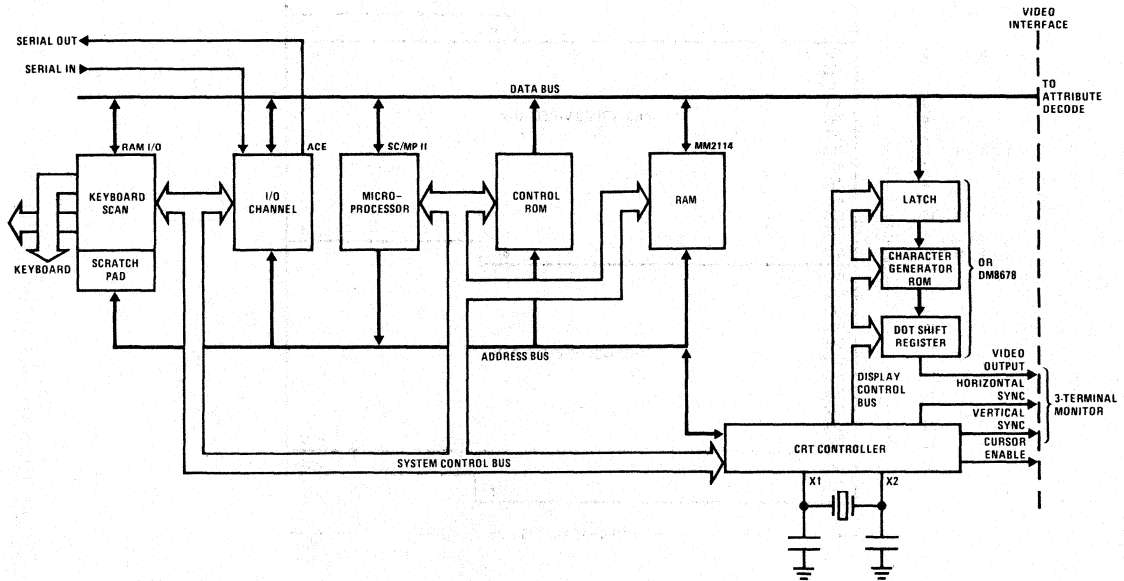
VIDEO INTERFACE

SERIAL OUT
SERIAL IN
DATA BUS
TO ATTRIBUTE DECODE

RAM I/O
ACE
SC/MP II
MM2114

KEYBOARD SCAN
SCRATCH PAD
KEYBOARD
I/O CHANNEL
MICRO-PROCESSOR
CONTROL ROM
RAM

LATCH
CHARACTER GENERATOR ROM
DOT SHIFT REGISTER
OR DM8678

ADDRESS BUS
DISPLAY CONTROL BUS
VIDEO OUTPUT
HORIZONTAL SYNC
VERTICAL SYNC
CURSOR ENABLE
3-TERMINAL MONITOR

SYSTEM CONTROL BUS
CRT CONTROLLER
X1
X2